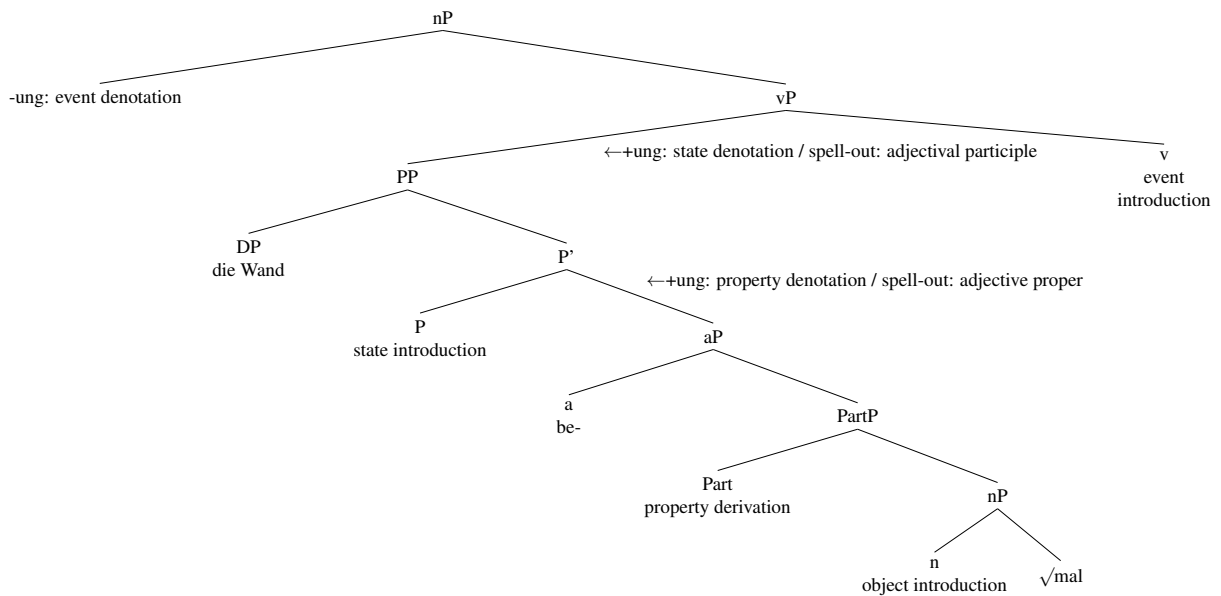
nP

-ung: event denotation

vP

$\leftarrow$+ung: state denotation / spell-out: adjectival participle

PP

v
event
introduction

DP
die Wand

P'

$\leftarrow$+ung: property denotation / spell-out: adjective proper

P
state introduction

aP

a
be-

PartP

Part
property derivation

nP

n
object introduction

$\sqrt{\text{mal}}$